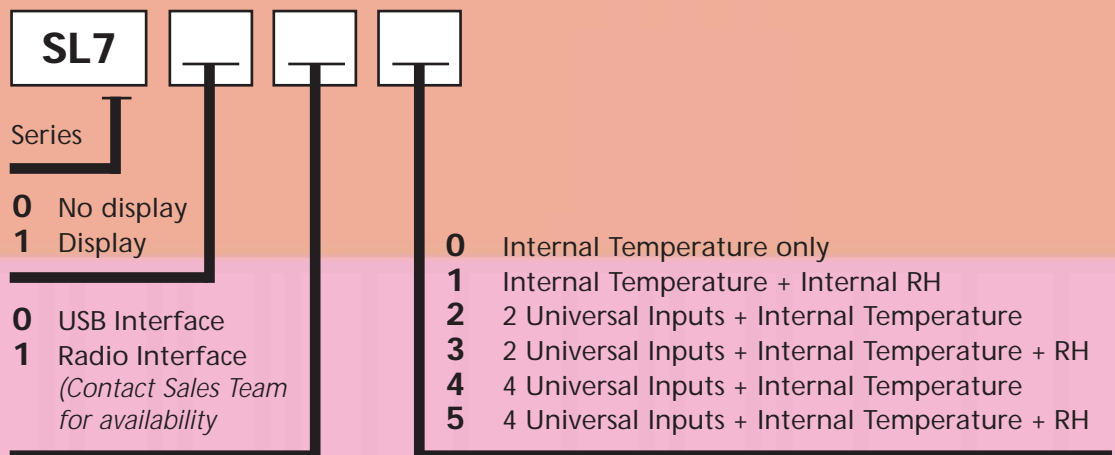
SL7

Series

**0** No display
**1** Display

**0** USB Interface
**1** Radio Interface
*(Contact Sales Team for availability*

**0** Internal Temperature only
**1** Internal Temperature + Internal RH
**2** 2 Universal Inputs + Internal Temperature
**3** 2 Universal Inputs + Internal Temperature + RH
**4** 4 Universal Inputs + Internal Temperature
**5** 4 Universal Inputs + Internal Temperature + RH